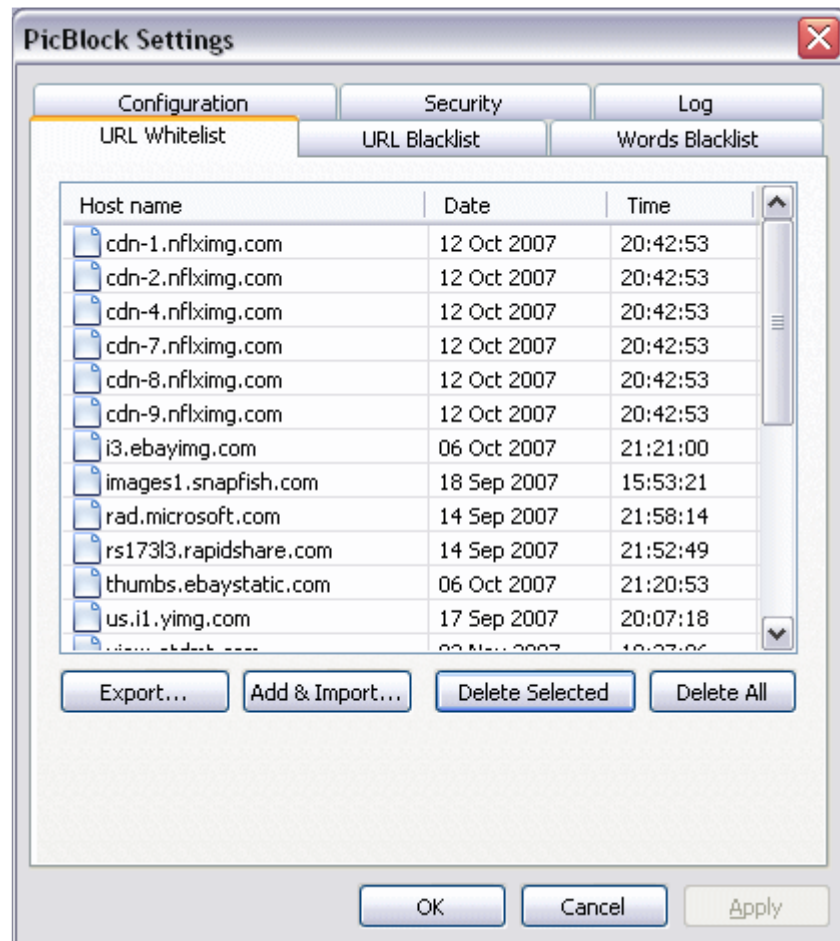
PicBlock Settings

Configuration | Security | Log
URL Whitelist | URL Blacklist | Words Blacklist

| Host name | Date | Time |
|---|---|---|
| cdn-1.nflximg.com | 12 Oct 2007 | 20:42:53 |
| cdn-2.nflximg.com | 12 Oct 2007 | 20:42:53 |
| cdn-4.nflximg.com | 12 Oct 2007 | 20:42:53 |
| cdn-7.nflximg.com | 12 Oct 2007 | 20:42:53 |
| cdn-8.nflximg.com | 12 Oct 2007 | 20:42:53 |
| cdn-9.nflximg.com | 12 Oct 2007 | 20:42:53 |
| i3.ebayimg.com | 06 Oct 2007 | 21:21:00 |
| images1.snapfish.com | 18 Sep 2007 | 15:53:21 |
| rad.microsoft.com | 14 Sep 2007 | 21:58:14 |
| rs173l3.rapidshare.com | 14 Sep 2007 | 21:52:49 |
| thumbs.ebaystatic.com | 06 Oct 2007 | 21:20:53 |
| us.i1.yimg.com | 17 Sep 2007 | 20:07:18 |
| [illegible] | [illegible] | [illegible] |

Export... Add & Import... Delete Selected Delete All

OK Cancel Apply